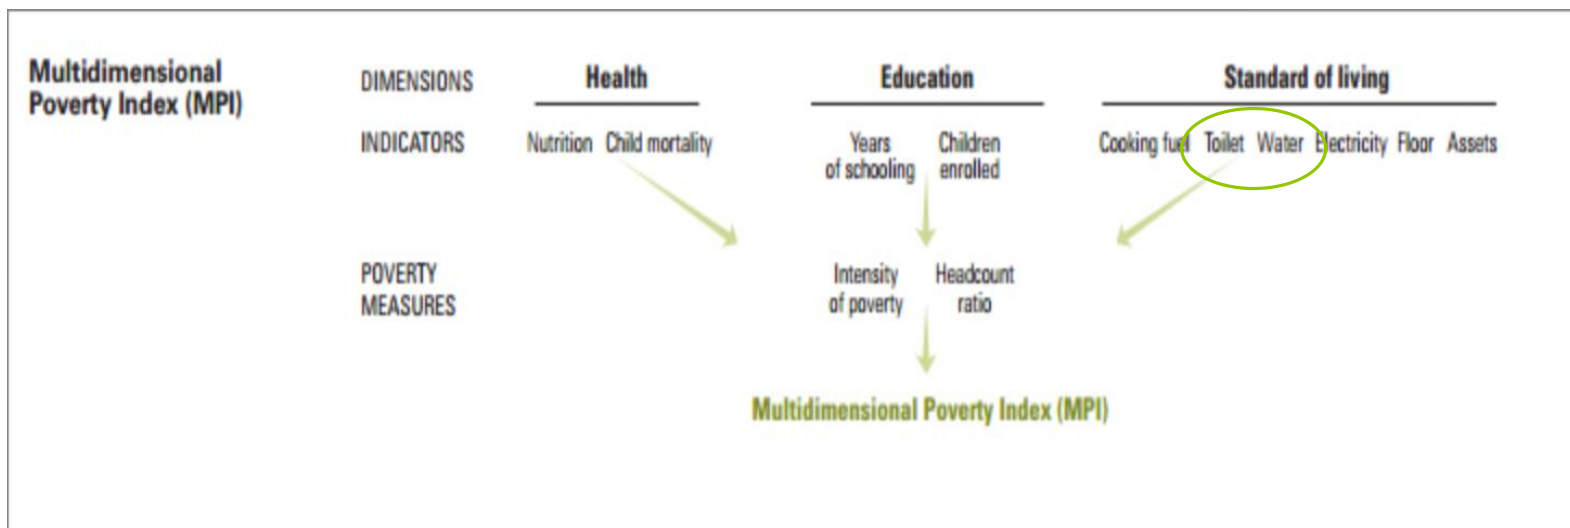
Multidimensional Poverty Index (MPI)

DIMENSIONS

Health

Education

Standard of living

INDICATORS

Nutrition Child mortality

Years of schooling Children enrolled

Cooking fuel Toilet Water Electricity Floor Assets

POVERTY MEASURES

Intensity of poverty Headcount ratio

Multidimensional Poverty Index (MPI)